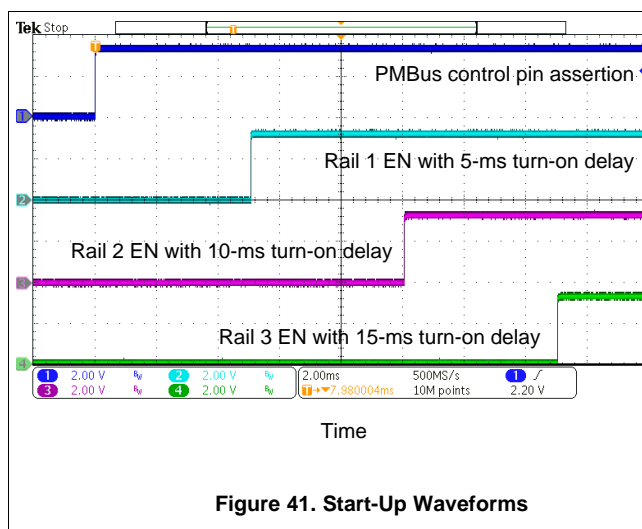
Tek Stop

PMBus control pin assertion

Rail 1 EN with 5-ms turn-on delay

Rail 2 EN with 10-ms turn-on delay

Rail 3 EN with 15-ms turn-on delay

1 2.00 V B_W 2 2.00 V B_W 2.00ms 500MS/s 1 ∫
3 2.00 V B_W 4 2.00 V B_W T→▼7.980004ms 10M points 2.20 V

Time

Figure 41. Start-Up Waveforms